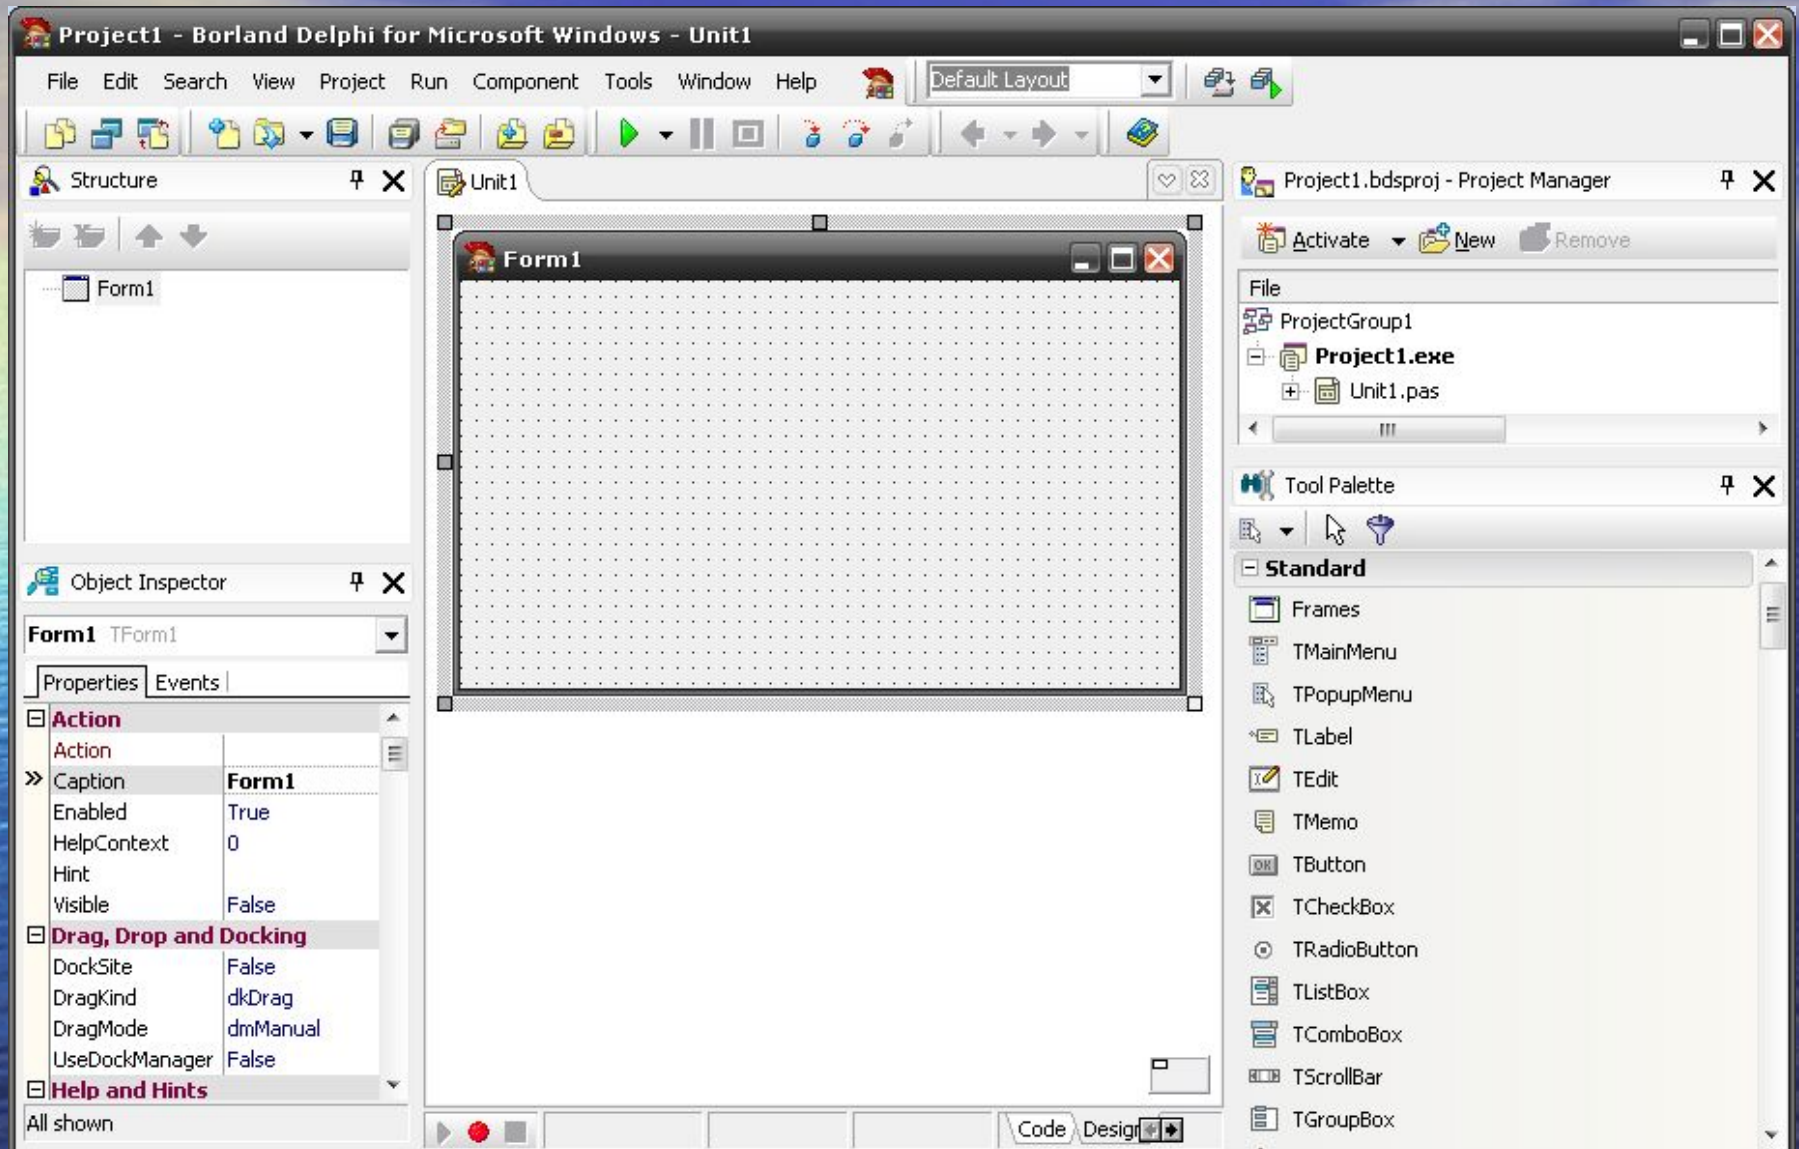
Project1 - Borland Delphi for Microsoft Windows - Unit1

File Edit Search View Project Run Component Tools Window Help

Default Layout

Structure

Form1

Unit1

Form1

Project1.bdsproj - Project Manager

Activate New Remove

File

ProjectGroup1

Project1.exe

Unit1.pas

Object Inspector

Form1 TForm1

Properties Events

| | |
|---|---|
| Action | |
| Action | |
| Caption | Form1 |
| Enabled | True |
| HelpContext | 0 |
| Hint | |
| Visible | False |
| Drag, Drop and Docking | |
| DockSite | False |
| DragKind | dkDrag |
| DragMode | dmManual |
| UseDockManager | False |
| Help and Hints | |

All shown

Tool Palette

Standard

Frames

TMainMenu

TPopupMenu

TLabel

TEdit

TMemo

TButton

TCheckBox

TRadioButton

TListBox

TComboBox

TScrollBar

TGroupBox

Code Design